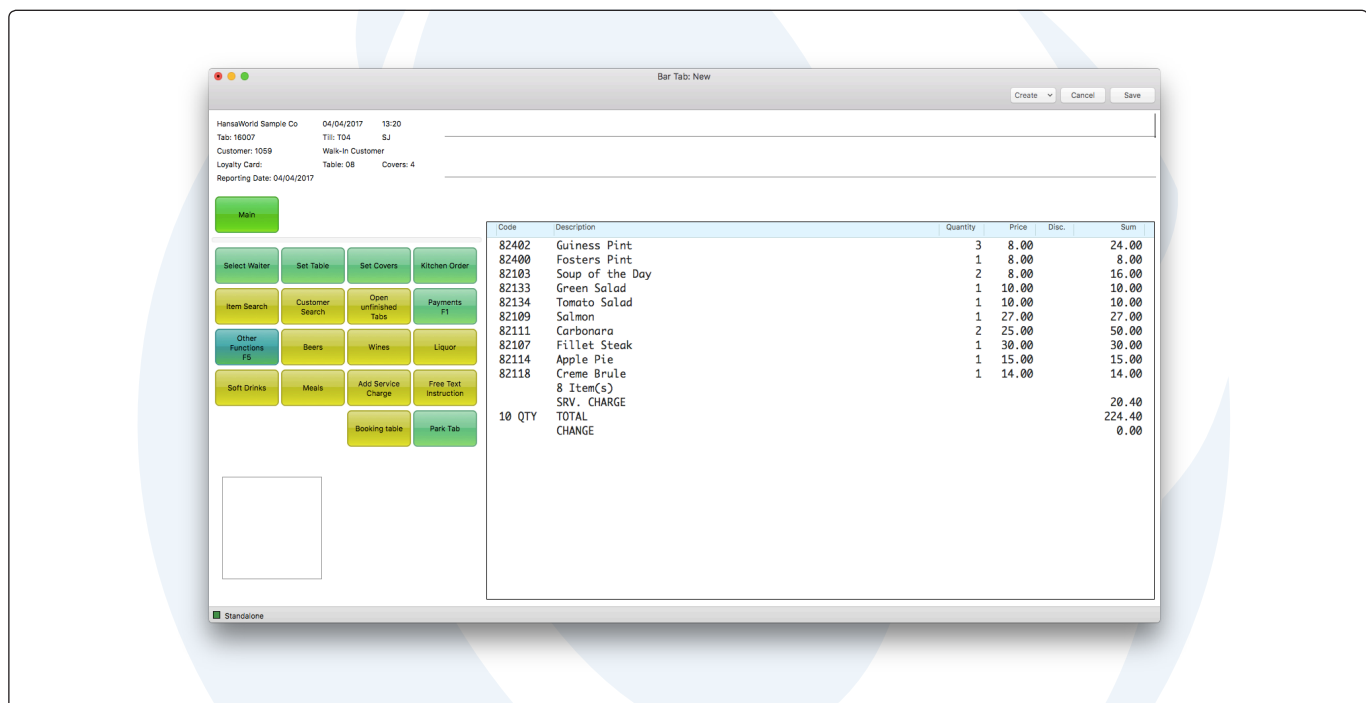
Bar Tab: New

Create Cancel Save

HansaWorld Sample Co 04/04/2017 13:20
Tab: 16007 Till: T04 SJ
Customer: 1059 Walk-In Customer
Loyalty Card: Table: 08 Covers: 4
Reporting Date: 04/04/2017

Main

Select Waiter
Set Table
Set Covers
Kitchen Order
Item Search
Customer Search
Open unfinished Tabs
Payments F1
Other Functions F5
Beers
Wines
Liquor
Soft Drinks
Meals
Add Service Charge
Free Text Instruction
Booking table
Park Tab

| Code | Description | Quantity | Price | Disc. | Sum |
|---|---|---|---|---|---|
| 82402 | Guiness Pint | 3 | 8.00 | | 24.00 |
| 82400 | Fosters Pint | 1 | 8.00 | | 8.00 |
| 82103 | Soup of the Day | 2 | 8.00 | | 16.00 |
| 82133 | Green Salad | 1 | 10.00 | | 10.00 |
| 82134 | Tomato Salad | 1 | 10.00 | | 10.00 |
| 82109 | Salmon | 1 | 27.00 | | 27.00 |
| 82111 | Carbonara | 2 | 25.00 | | 50.00 |
| 82107 | Fillet Steak | 1 | 30.00 | | 30.00 |
| 82114 | Apple Pie | 1 | 15.00 | | 15.00 |
| 82118 | Creme Brule | 1 | 14.00 | | 14.00 |
| | 8 Item(s) | | | | |
| | SRV. CHARGE | | | | 20.40 |
| 10 QTY | TOTAL | | | | 224.40 |
| | CHANGE | | | | 0.00 |

Standalone